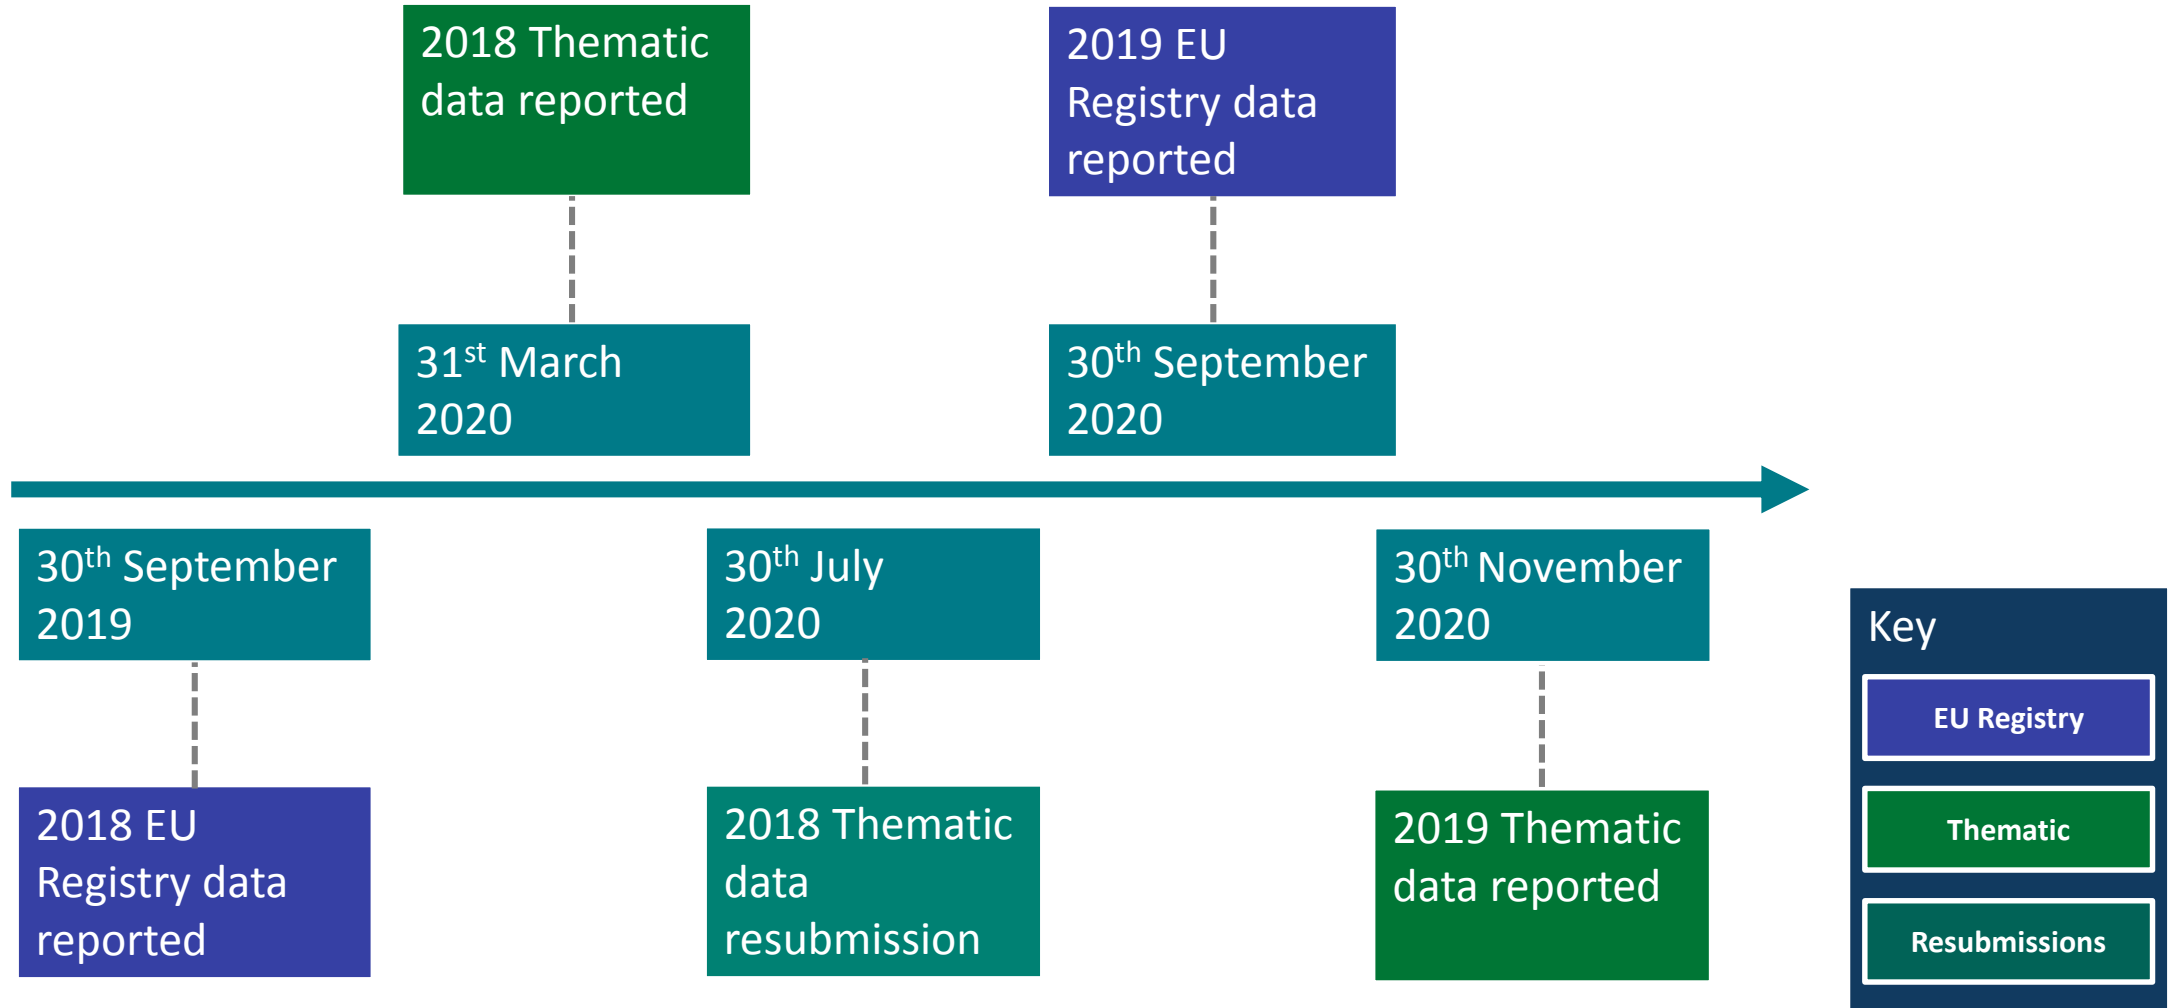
2018 Thematic data reported

2019 EU Registry data reported

31$^{st}$ March 2020

30$^{th}$ September 2020

30$^{th}$ September 2019

30$^{th}$ July 2020

30$^{th}$ November 2020

2018 EU Registry data reported

2018 Thematic data resubmission

2019 Thematic data reported

Key

EU Registry

Thematic

Resubmissions